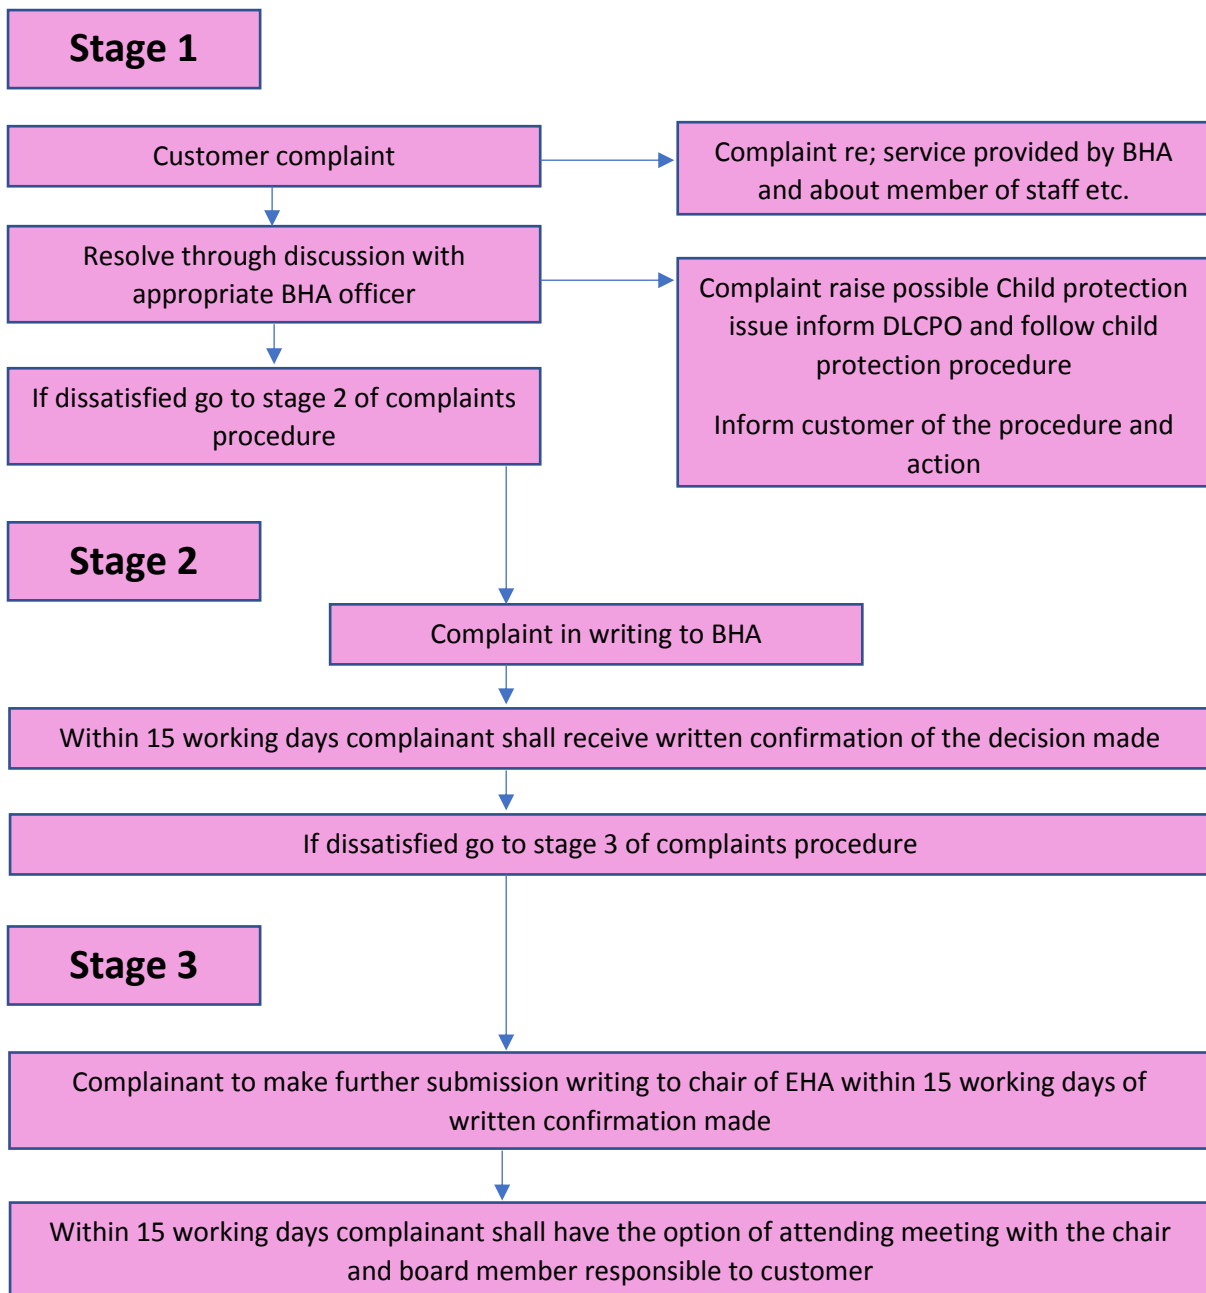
Stage 1

Customer complaint

Complaint re; service provided by BHA and about member of staff etc.

Resolve through discussion with appropriate BHA officer

Complaint raise possible Child protection issue inform DLCPO and follow child protection procedure

Inform customer of the procedure and action

If dissatisfied go to stage 2 of complaints procedure

Stage 2

Complaint in writing to BHA

Within 15 working days complainant shall receive written confirmation of the decision made

If dissatisfied go to stage 3 of complaints procedure

Stage 3

Complainant to make further submission writing to chair of EHA within 15 working days of written confirmation made

Within 15 working days complainant shall have the option of attending meeting with the chair and board member responsible to customer